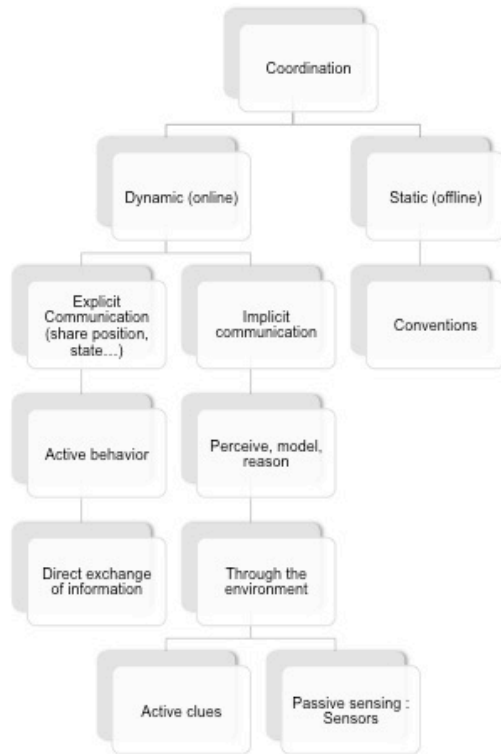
Coordination

Dynamic (online)

Static (offline)

Explicit Communication (share position, state…)

Implicit communication

Conventions

Active behavior

Perceive, model, reason

Direct exchange of information

Through the environment

Active clues

Passive sensing : Sensors